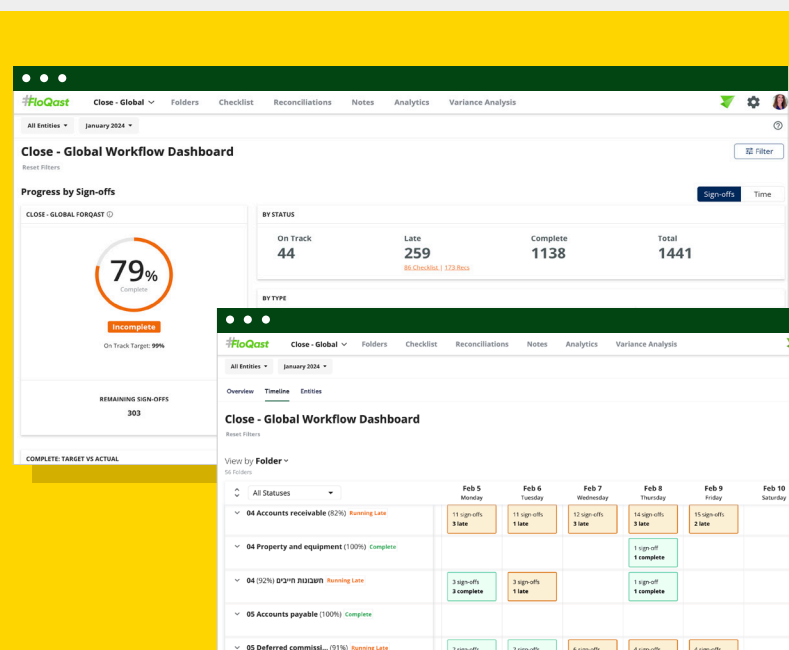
#FloQast Close - Global Folders Checklist Reconciliations Notes Analytics Variance Analysis

All Entities January 2024

Close - Global Workflow Dashboard
Reset Filters

Filter

Progress by Sign-offs

Sign-offs Time

CLOSE - GLOBAL FORQAST

79%
Complete

Incomplete

On Track Target: 99%

REMAINING SIGN-OFFS
303

COMPLETE: TARGET VS ACTUAL

BY STATUS

| On Track | Late | Complete | Total |
|---|---|---|---|
| 44 | 259 | 1138 | 1441 |
| | 86 Checklist \| 173 Recs | | |

BY TYPE

#FloQast Close - Global Folders Checklist Reconciliations Notes Analytics Variance Analysis

All Entities January 2024

Overview Timeline Entities

Close - Global Workflow Dashboard
Reset Filters

View by Folder
56 Folders

All Statuses

| | Feb 5 Monday | Feb 6 Tuesday | Feb 7 Wednesday | Feb 8 Thursday | Feb 9 Friday | Feb 10 Saturday |
|---|---|---|---|---|---|---|
| 04 Accounts receivable (82%) Running Late | 11 sign-offs 3 late | 11 sign-offs 1 late | 12 sign-offs 3 late | 14 sign-offs 3 late | 15 sign-offs 2 late | |
| 04 Property and equipment (100%) Complete | | | | 1 sign-off 1 complete | | |
| 04 חשבונות חייבים (92%) Running Late | 3 sign-offs 3 complete | 3 sign-offs 1 late | | 1 sign-off 1 complete | | |
| 05 Accounts payable (100%) Complete | | | | | | |
| 05 Deferred commissi... (91%) Running Late | 2 sign-offs | 2 sign-offs | 6 sign-offs | 4 sign-offs | 4 sign-offs | |